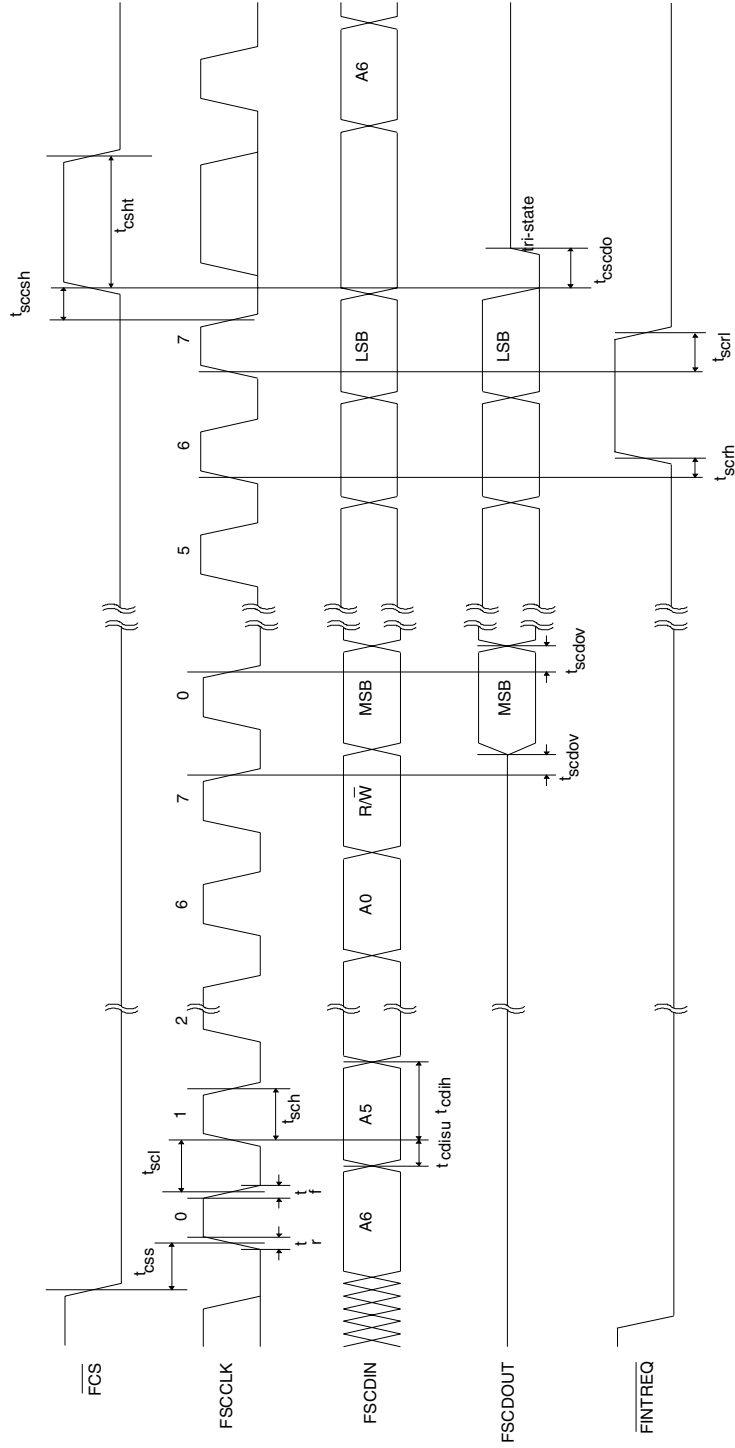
$\overline{FCS}$

FSCCLK

FSCDIN

FSCDOUT

$\overline{FINTREQ}$

$t_{css}$

$t_r$

$t_f$

$t_{scl}$

$t_{sch}$

$t_{cdisu}$ $t_{cdih}$

0

1

2

6

7

0

5

6

7

A6

A5

A0

$R/\overline{W}$

MSB

MSB

$t_{scdov}$

$t_{scdov}$

LSB

LSB

A6

$t_{sccsh}$

$t_{csht}$

Tri-state

$t_{cscdo}$

$t_{scrh}$

$t_{scrl}$